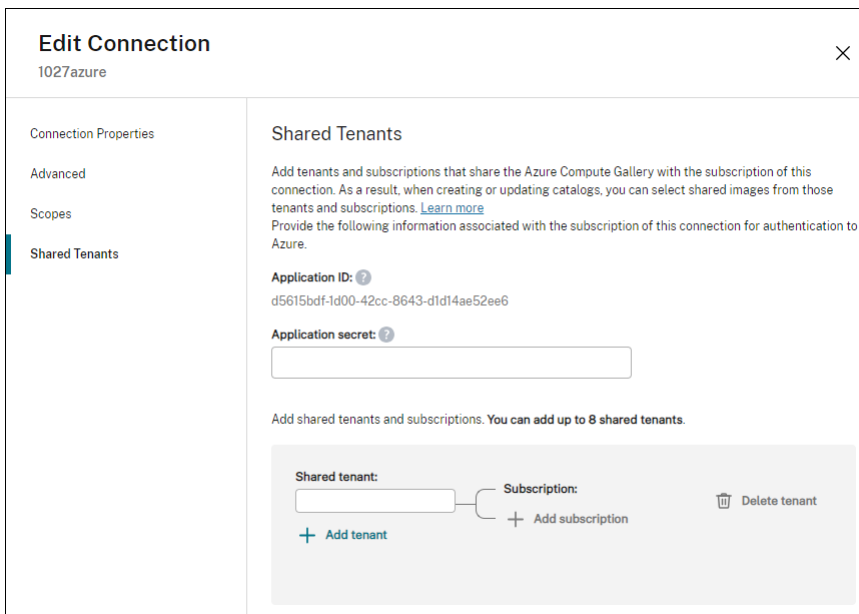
Edit Connection
1027azure

×

Connection Properties
Advanced
Scopes
Shared Tenants

Shared Tenants

Add tenants and subscriptions that share the Azure Compute Gallery with the subscription of this connection. As a result, when creating or updating catalogs, you can select shared images from those tenants and subscriptions. Learn more
Provide the following information associated with the subscription of this connection for authentication to Azure.

Application ID: ?
d5615bdf-1d00-42cc-8643-d1d14ae52ee6

Application secret: ?

Add shared tenants and subscriptions. You can add up to 8 shared tenants.

Shared tenant:
+ Add tenant

Subscription:
+ Add subscription

Delete tenant